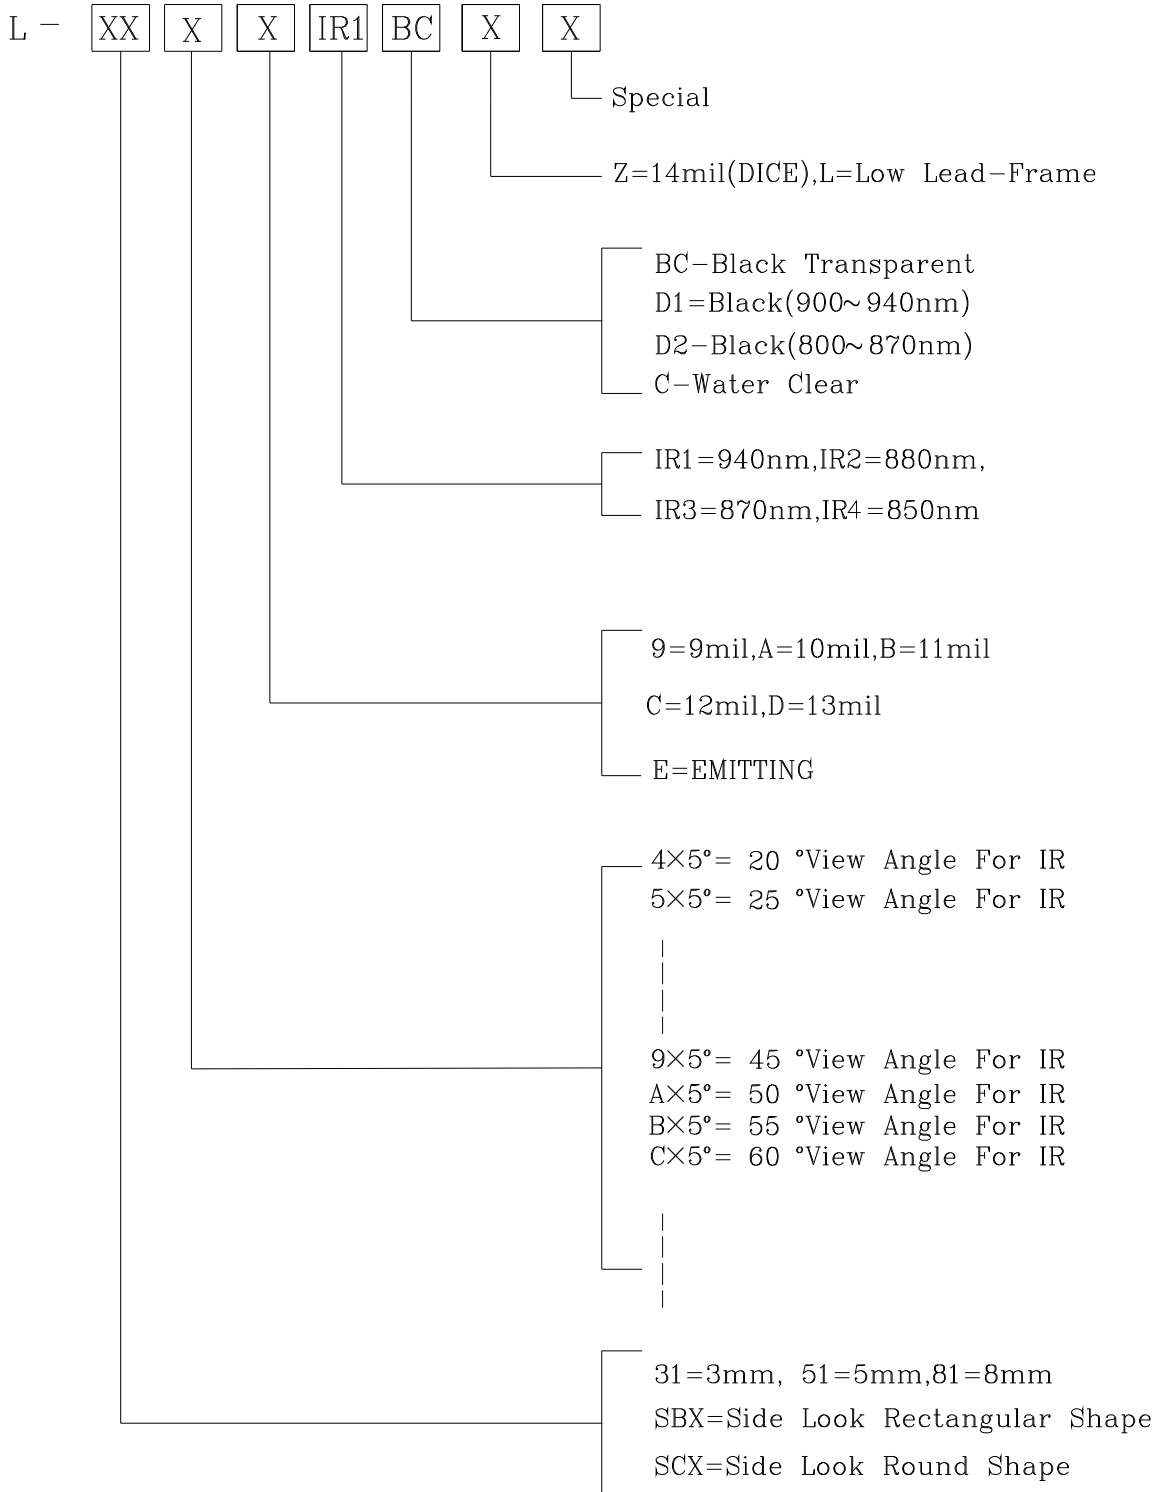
L - XX X X IR1 BC X X

Special

Z=14mil(DICE),L=Low Lead-Frame

BC-Black Transparent
D1=Black(900~940nm)
D2-Black(800~870nm)
C-Water Clear

IR1=940nm,IR2=880nm,
IR3=870nm,IR4=850nm

9=9mil,A=10mil,B=11mil
C=12mil,D=13mil
E=EMITTING

4×5°= 20 °View Angle For IR
5×5°= 25 °View Angle For IR

9×5°= 45 °View Angle For IR
A×5°= 50 °View Angle For IR
B×5°= 55 °View Angle For IR
C×5°= 60 °View Angle For IR

31=3mm, 51=5mm,81=8mm
SBX=Side Look Rectangular Shape
SCX=Side Look Round Shape